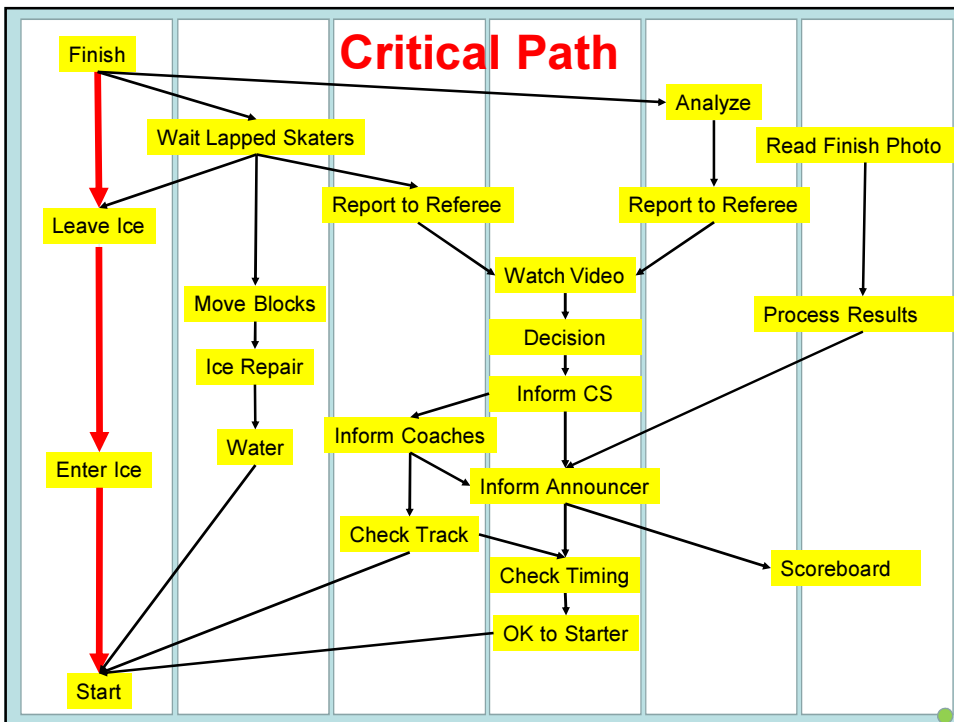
Critical Path

Finish

Wait Lapped Skaters

Analyze

Read Finish Photo

Leave Ice

Report to Referee

Report to Referee

Watch Video

Move Blocks

Process Results

Decision

Ice Repair

Inform CS

Inform Coaches

Water

Enter Ice

Inform Announcer

Check Track

Scoreboard

Check Timing

OK to Starter

Start